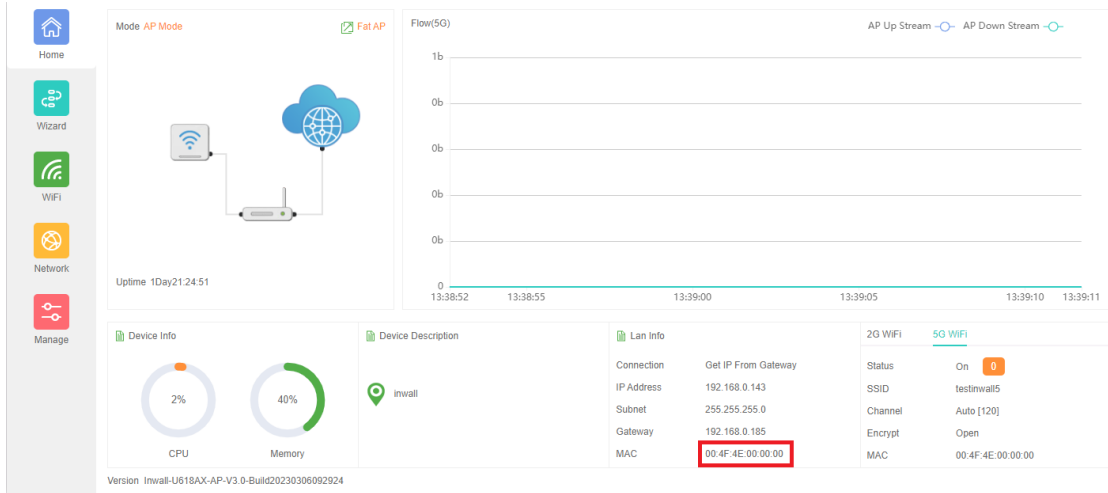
Home

Wizard

WiFi

Network

Manage

Mode AP Mode

Fat AP

Uptime 1Day21:24:51

Flow(5G)

AP Up Stream AP Down Stream

1b

0b

0b

0b

0b

0

13:38:52 13:38:55 13:39:00 13:39:05 13:39:10 13:39:11

Device Info

2%

CPU

40%

Memory

Device Description

inwall

Lan Info

| Connection | Get IP From Gateway |
|---|---|
| IP Address | 192.168.0.143 |
| Subnet | 255.255.255.0 |
| Gateway | 192.168.0.185 |
| MAC | 00:4F:4E:00:00:00 |

2G WiFi 5G WiFi

| Status | On 0 |
|---|---|
| SSID | testinwall5 |
| Channel | Auto [120] |
| Encrypt | Open |
| MAC | 00:4F:4E:00:00:00 |

Version Inwall-U618AX-AP-V3.0-Build20230306092924